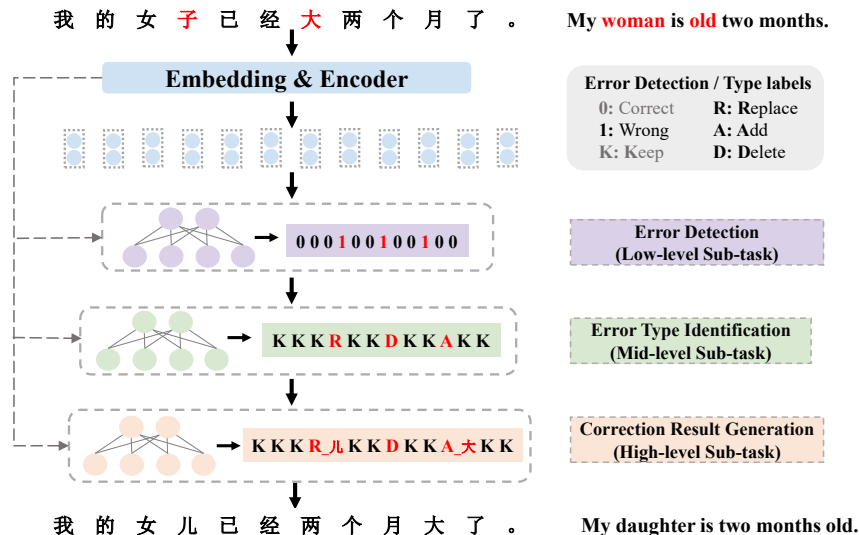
我 的 女 子 已 经 大 两 个 月 了 。

My woman is old two months.

Embedding & Encoder

Error Detection / Type labels
0: Correct
1: Wrong
K: Keep
R: Replace
A: Add
D: Delete

0 0 0 1 0 0 1 0 0 1 0 0

Error Detection
(Low-level Sub-task)

K K K R K K D K K A K K

Error Type Identification
(Mid-level Sub-task)

K K K R_儿 K K D K K A_大 K K

Correction Result Generation
(High-level Sub-task)

我 的 女 儿 已 经 两 个 月 大 了 。

My daughter is two months old.